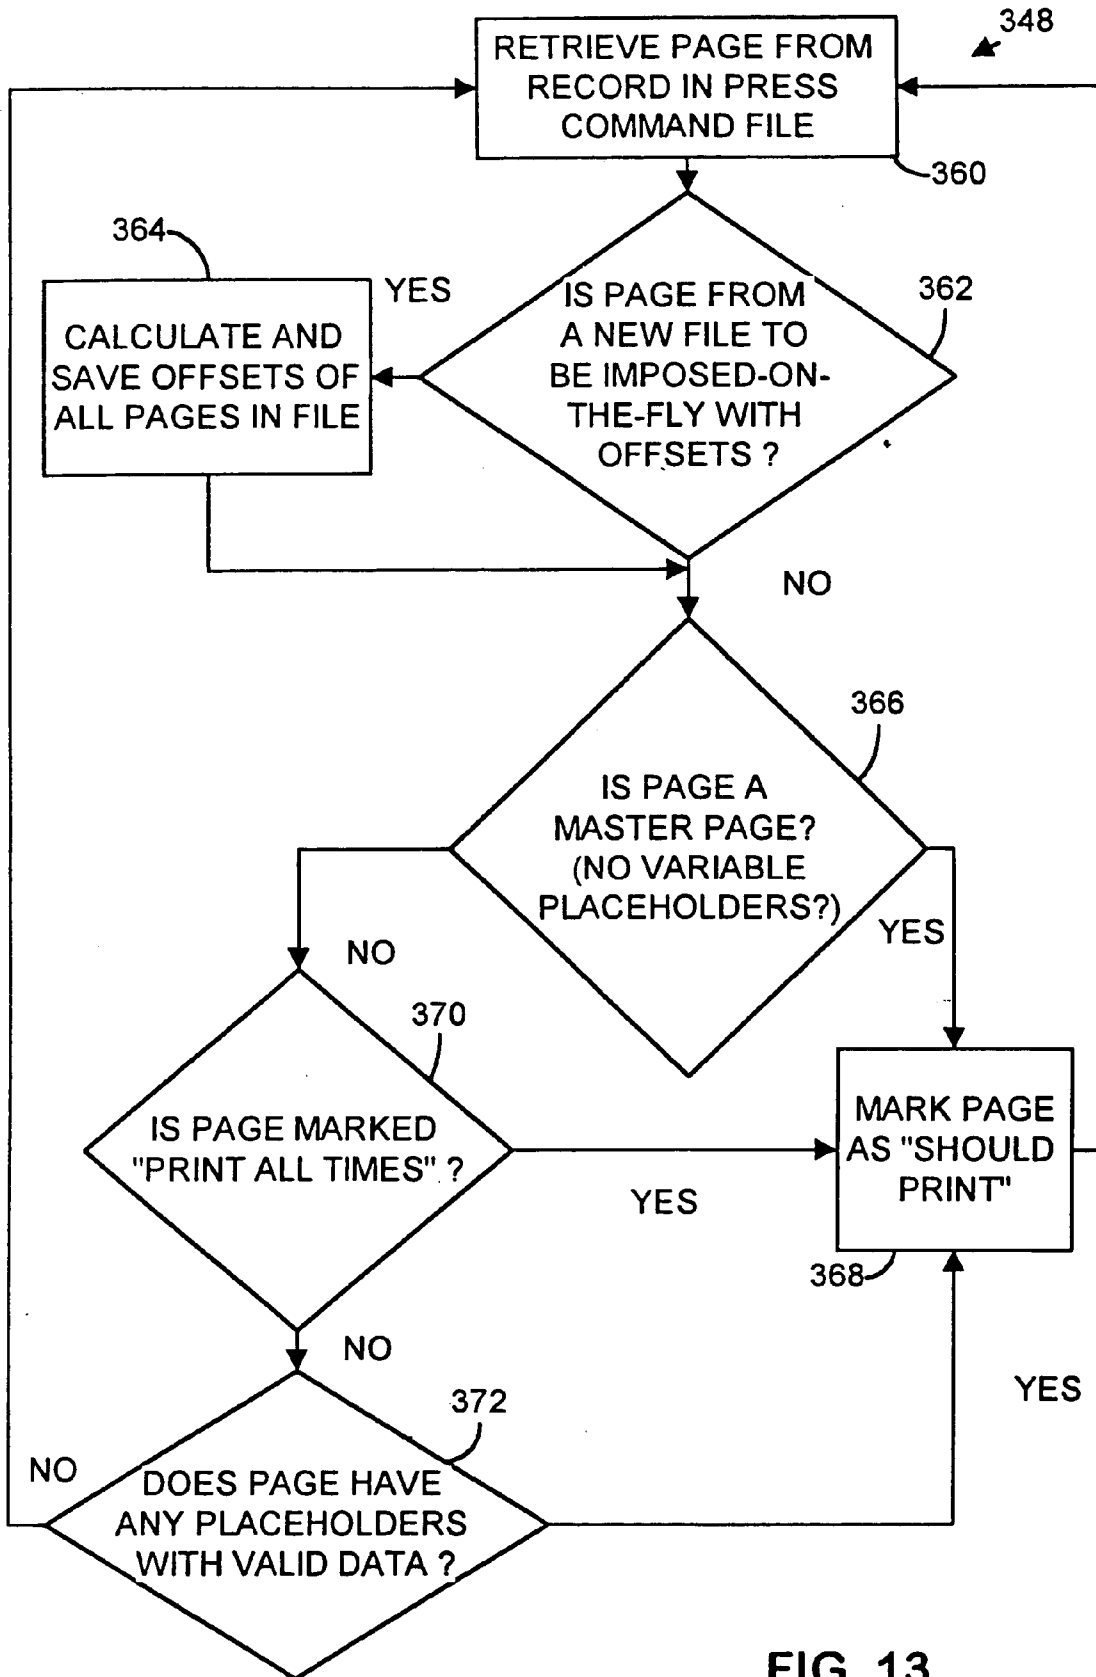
348

RETRIEVE PAGE FROM RECORD IN PRESS COMMAND FILE

360

364

YES

CALCULATE AND SAVE OFFSETS OF ALL PAGES IN FILE

IS PAGE FROM A NEW FILE TO BE IMPOSED-ON-THE-FLY WITH OFFSETS ?

362

NO

366

IS PAGE A MASTER PAGE? (NO VARIABLE PLACEHOLDERS?)

NO

YES

370

IS PAGE MARKED "PRINT ALL TIMES" ?

YES

MARK PAGE AS "SHOULD PRINT"

368

NO

YES

372

NO

DOES PAGE HAVE ANY PLACEHOLDERS WITH VALID DATA ?

FIG. 13